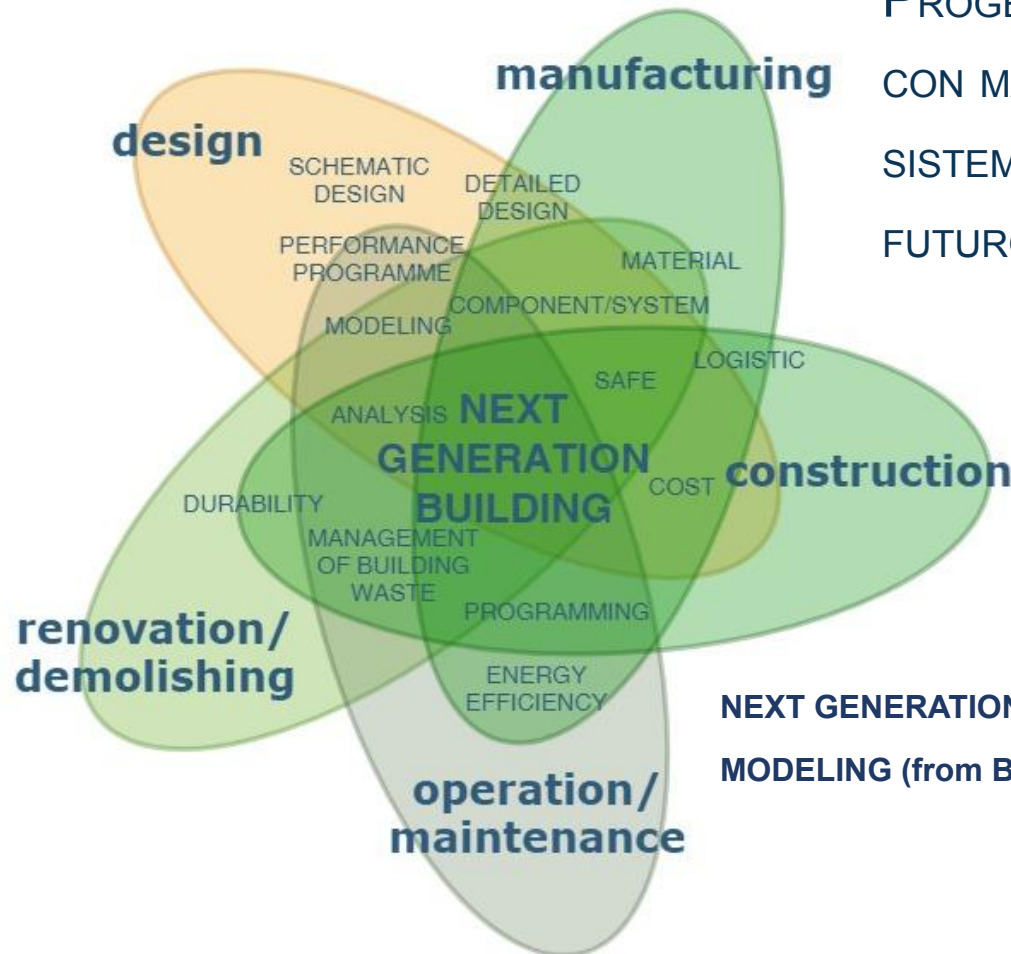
manufacturing

design

SCHEMATIC DESIGN

DETAILED DESIGN

PERFORMANCE PROGRAMME

MATERIAL

MODELING

COMPONENT/SYSTEM

LOGISTIC

SAFE

ANALYSIS NEXT GENERATION BUILDING

COST

construction

DURABILITY

MANAGEMENT OF BUILDING WASTE

PROGRAMMING

renovation/ demolishing

ENERGY EFFICIENCY

operation/ maintenance

PROGE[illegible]

CON M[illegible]

SISTEM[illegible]

FUTUR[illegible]

NEXT GENERATION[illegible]

MODELING (from B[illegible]